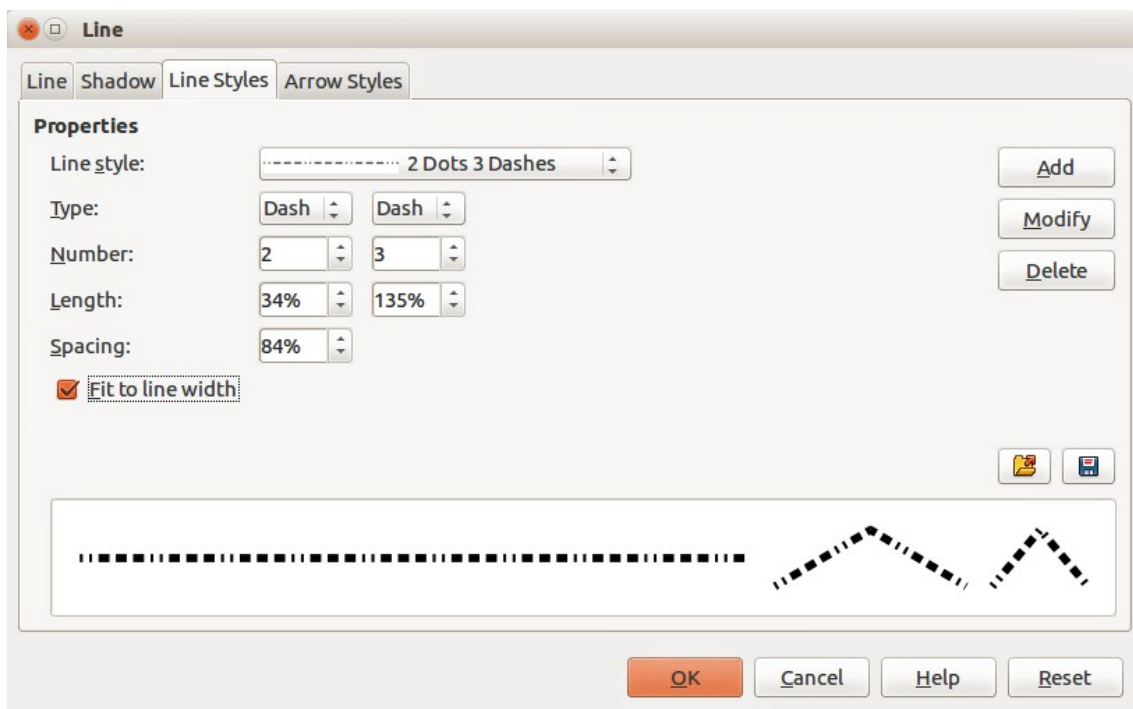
Line

Line | Shadow | Line Styles | Arrow Styles

Properties

Line style: 2 Dots 3 Dashes

Type: Dash Dash

Number: 2 3

Length: 34% 135%

Spacing: 84%

Fit to line width

Add

Modify

Delete

OK Cancel Help Reset